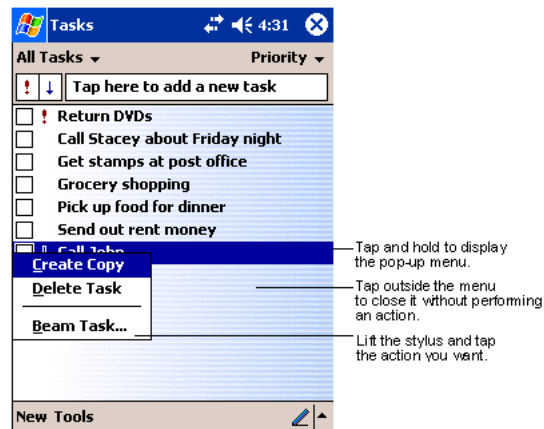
Tasks 4:31

All Tasks ▾ Priority ▾

! ↓ Tap here to add a new task

! Return DVDs

Call Stacey about Friday night

Get stamps at post office

Grocery shopping

Pick up food for dinner

Send out rent money

! Call John

Create Copy

Delete Task

Beam Task...

Tap and hold to display the pop-up menu.

Tap outside the menu to close it without performing an action.

Lift the stylus and tap the action you want.

New Tools